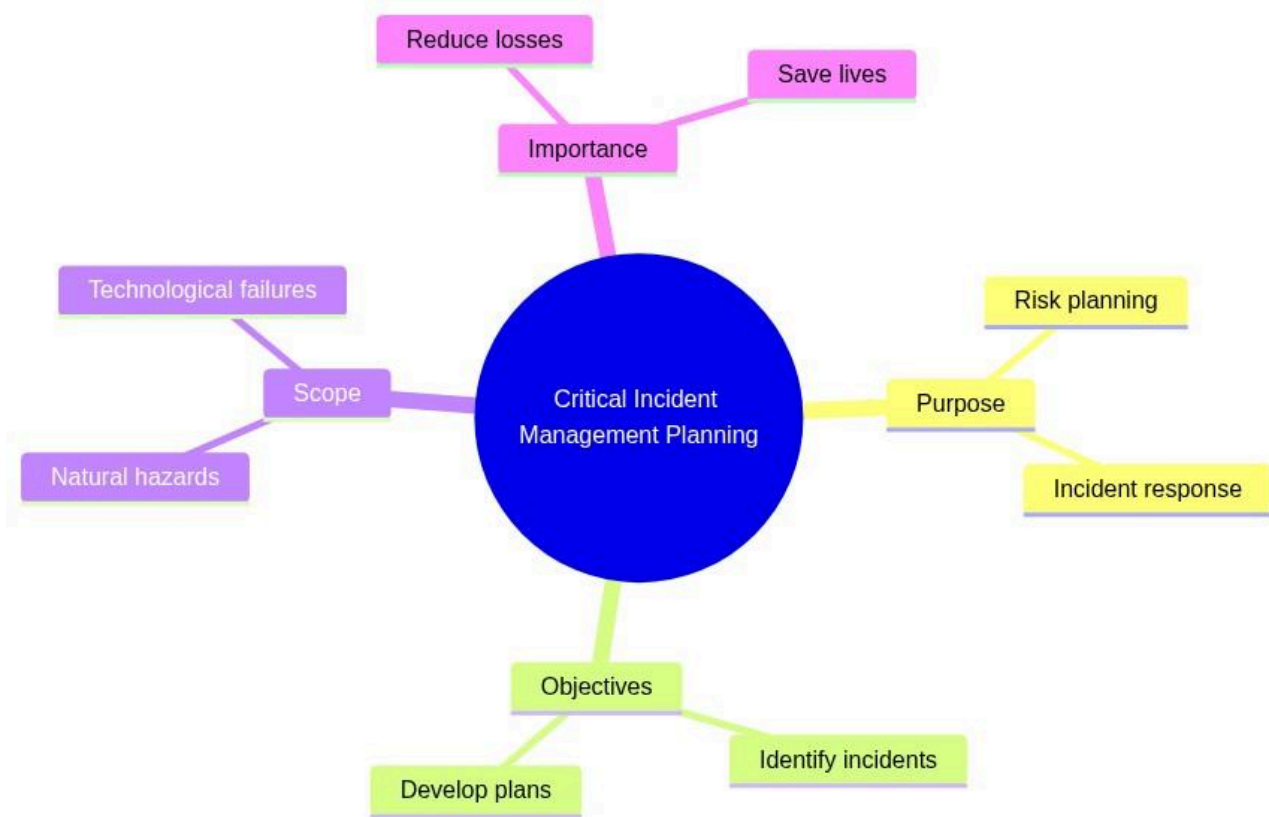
Reduce losses

Save lives

Importance

Technological failures

Scope

Natural hazards

Critical Incident Management Planning

Risk planning

Purpose

Incident response

Objectives

Identify incidents

Develop plans